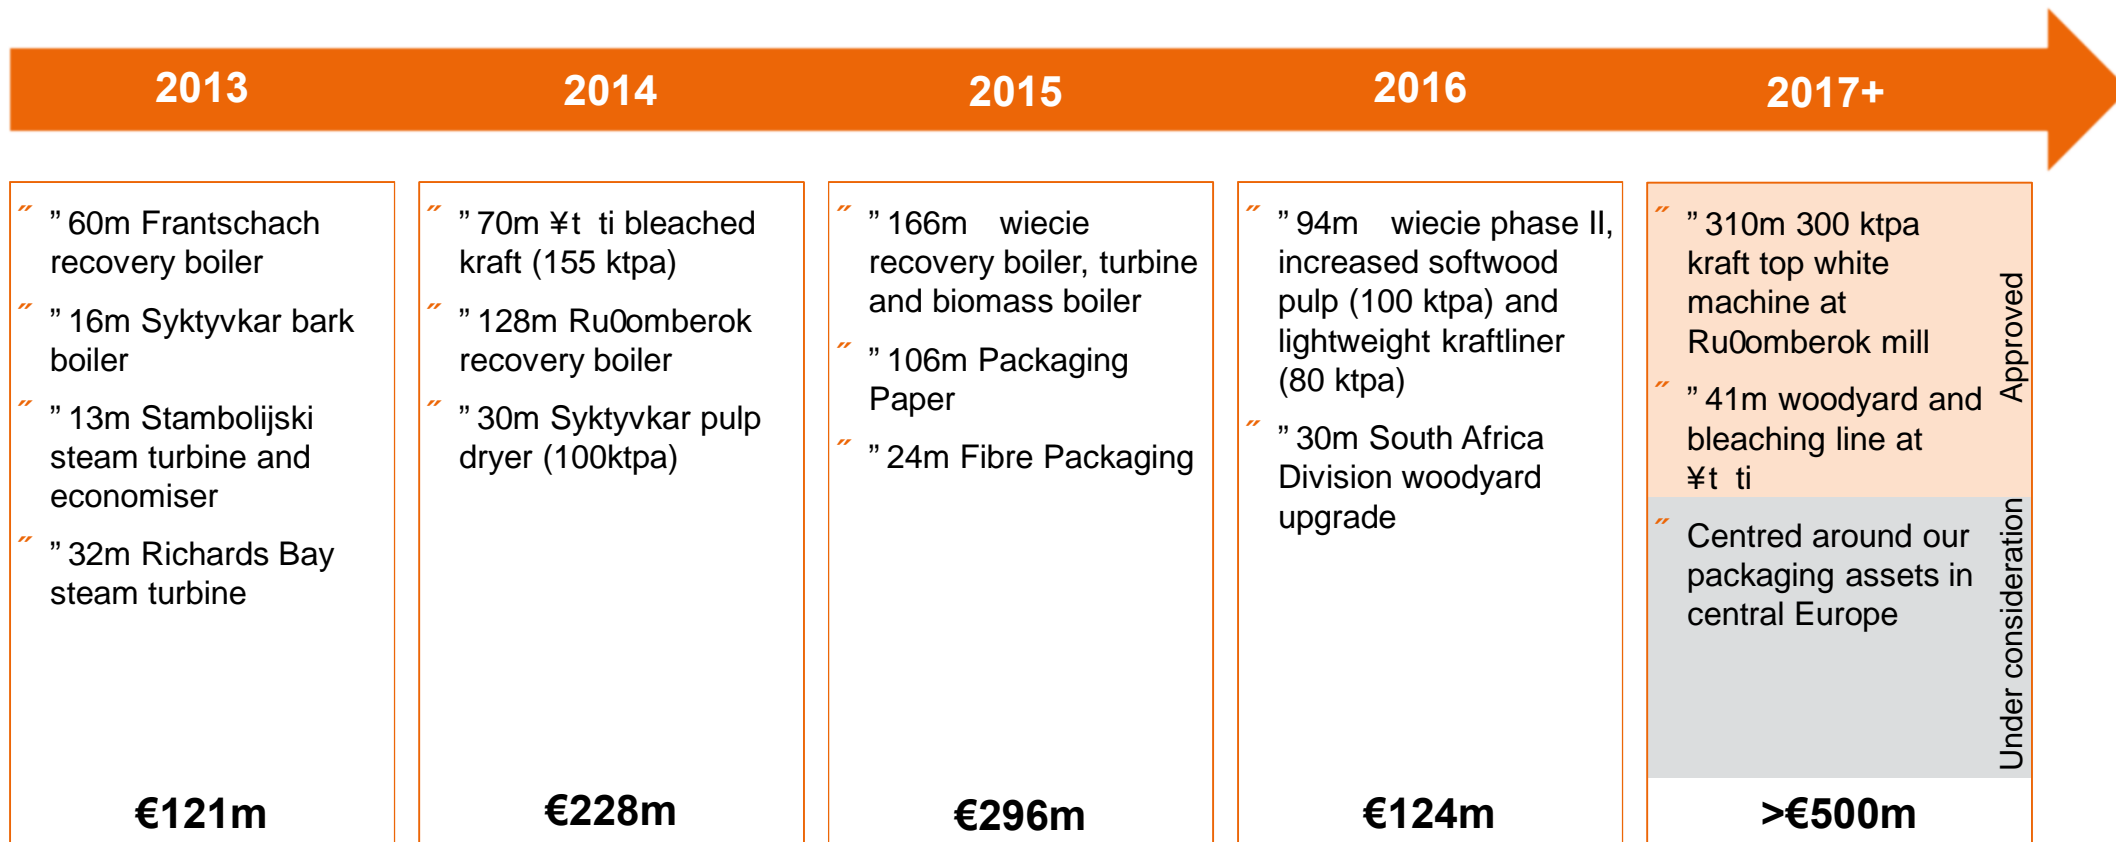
2013

2014

2015

2016

2017+

” ” 60m Frantschach recovery boiler

” ” 16m Syktyvkar bark boiler

” ” 13m Stambolijski steam turbine and economiser

” ” 32m Richards Bay steam turbine

€121m

” ” 70m ¥t ti bleached kraft (155 ktpa)

” ” 128m Ru0omberok recovery boiler

” ” 30m Syktyvkar pulp dryer (100ktpa)

€228m

” ” 166m wiecie recovery boiler, turbine and biomass boiler

” ” 106m Packaging Paper

” ” 24m Fibre Packaging

€296m

” ” 94m wiecie phase II, increased softwood pulp (100 ktpa) and lightweight kraftliner (80 ktpa)

” ” 30m South Africa Division woodyard upgrade

€124m

” ” 310m 300 ktpa kraft top white machine at Ru0omberok mill

” ” 41m woodyard and bleaching line at ¥t ti

Approved

” Centred around our packaging assets in central Europe

Under consideration

>€500m